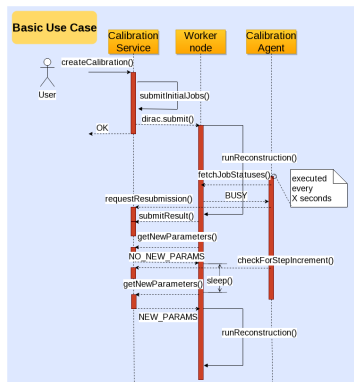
Basic Use Case

Calibration Service

Worker node

Calibration Agent

User

createCalibration()

submitInitialJobs()

dirac.submit()

OK

runReconstruction()

fetchJobStatuses()

executed every X seconds

BUSY

requestResubmission()

submitResult()

getNewParameters()

NO_NEW_PARAMS

checkForStepIncrement()

sleep()

getNewParameters()

NEW_PARAMS

runReconstruction()